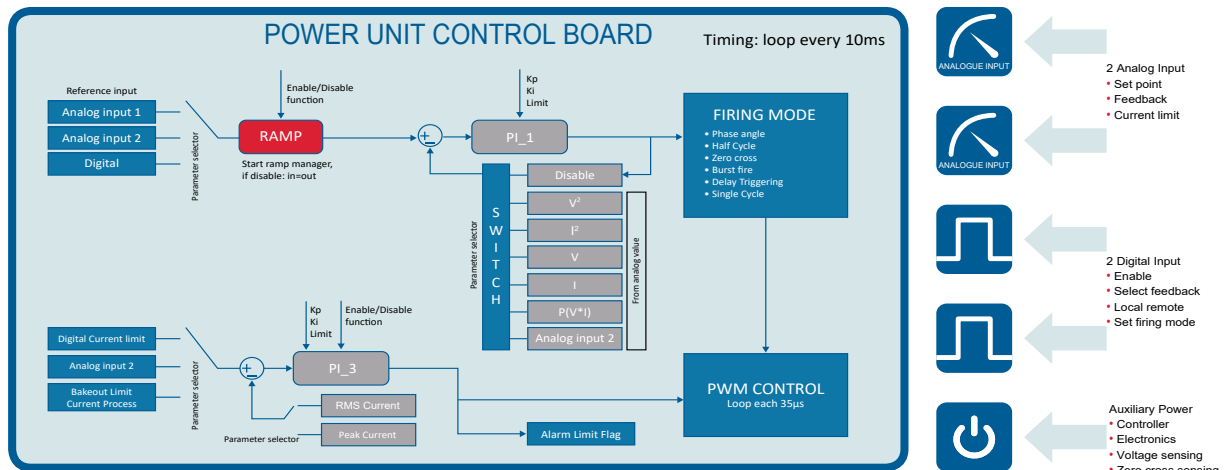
POWER UNIT CONTROL BOARD

Timing: loop every 10ms

Reference input

Analog input 1

Analog input 2

Digital

Parameter selector

Enable/Disable function

RAMP

Start ramp manager, if disable: in=out

Kp
Ki
Limit

PI_1

FIRING MODE
• Phase angle
• Half Cycle
• Zero cross
• Burst fire
• Delay Triggering
• Single Cycle

Parameter selector

S
W
I
T
C
H

Disable

$V^2$

$I^2$

V

I

P(V*I)

Analog input 2

From analog value

Digital Current limit

Analog input 2

Bakeout Limit Current Process

Parameter selector

Kp
Ki
Limit

Enable/Disable function

PI_3

RMS Current

Parameter selector

Peak Current

Alarm Limit Flag

PWM CONTROL
Loop each 35µs

ANALOGUE INPUT

ANALOGUE INPUT

2 Analog Input
• Set point
• Feedback
• Current limit

2 Digital Input
• Enable
• Select feedback
• Local remote
• Set firing mode

Auxiliary Power
• Controller
• Electronics
• Voltage sensing
• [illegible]